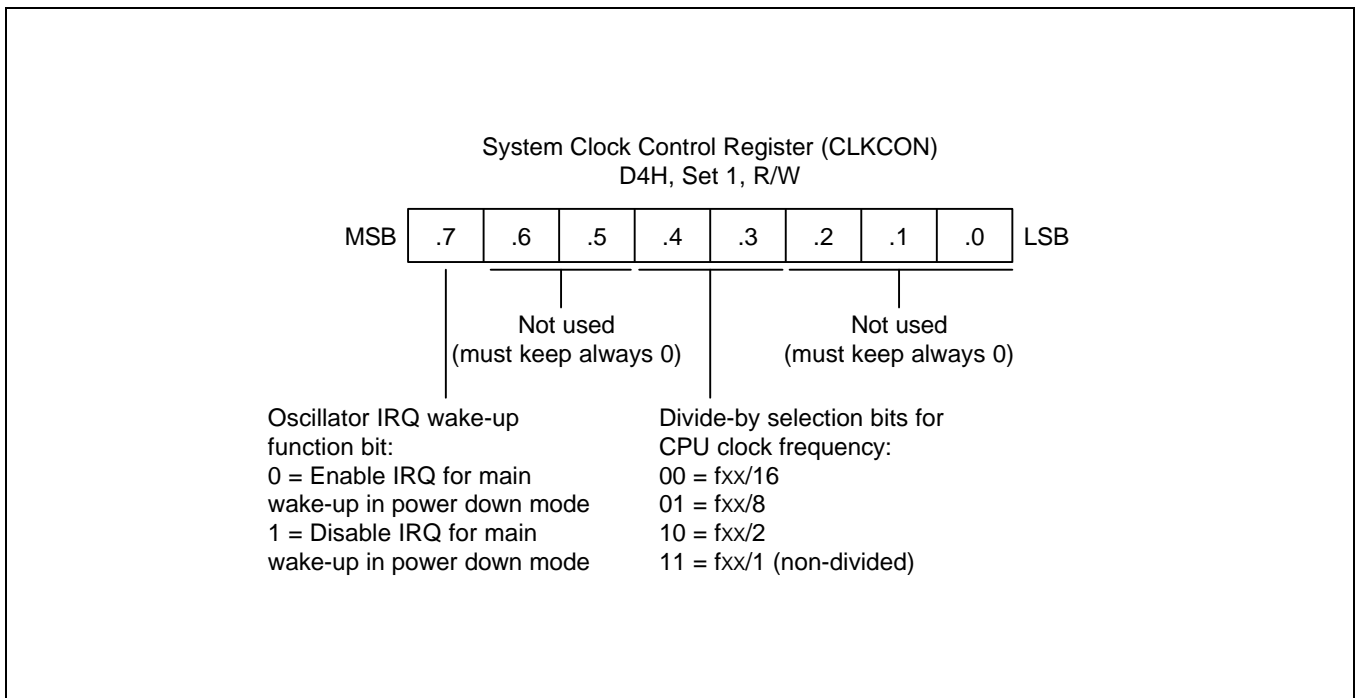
System Clock Control Register (CLKCON)
D4H, Set 1, R/W

MSB .7 .6 .5 .4 .3 .2 .1 .0 LSB

Not used
(must keep always 0)

Not used
(must keep always 0)

Oscillator IRQ wake-up function bit:
0 = Enable IRQ for main wake-up in power down mode
1 = Disable IRQ for main wake-up in power down mode

Divide-by selection bits for CPU clock frequency:
00 = fxx/16
01 = fxx/8
10 = fxx/2
11 = fxx/1 (non-divided)